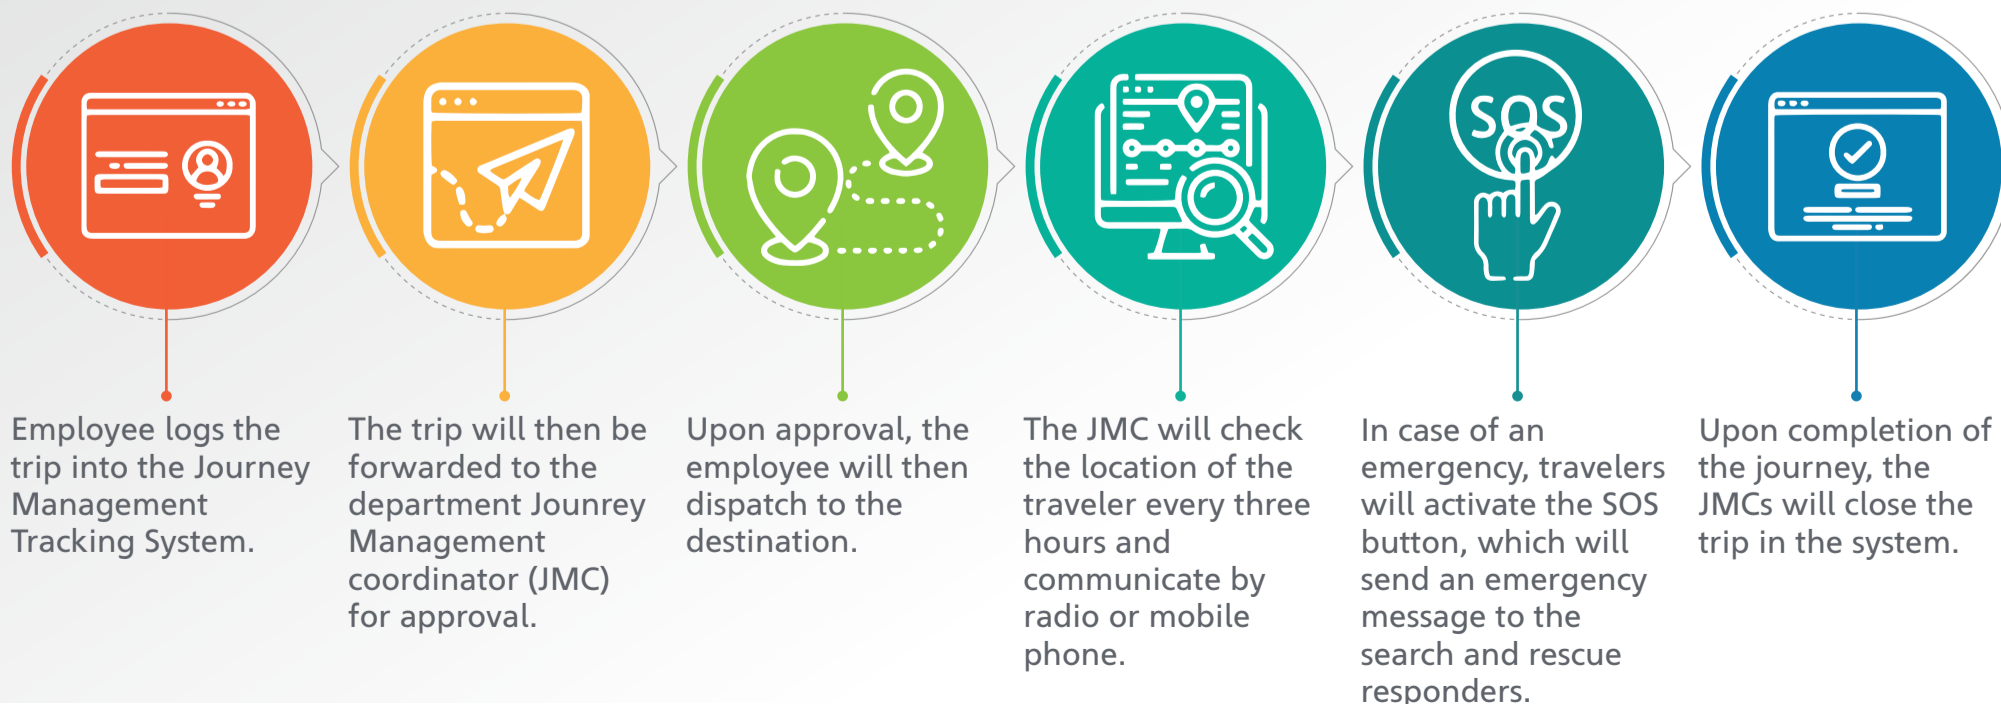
SOS

Employee logs the trip into the Journey Management Tracking System.

The trip will then be forwarded to the department Jounrey Management coordinator (JMC) for approval.

Upon approval, the employee will then dispatch to the destination.

The JMC will check the location of the traveler every three hours and communicate by radio or mobile phone.

In case of an emergency, travelers will activate the SOS button, which will send an emergency message to the search and rescue responders.

Upon completion of the journey, the JMCs will close the trip in the system.